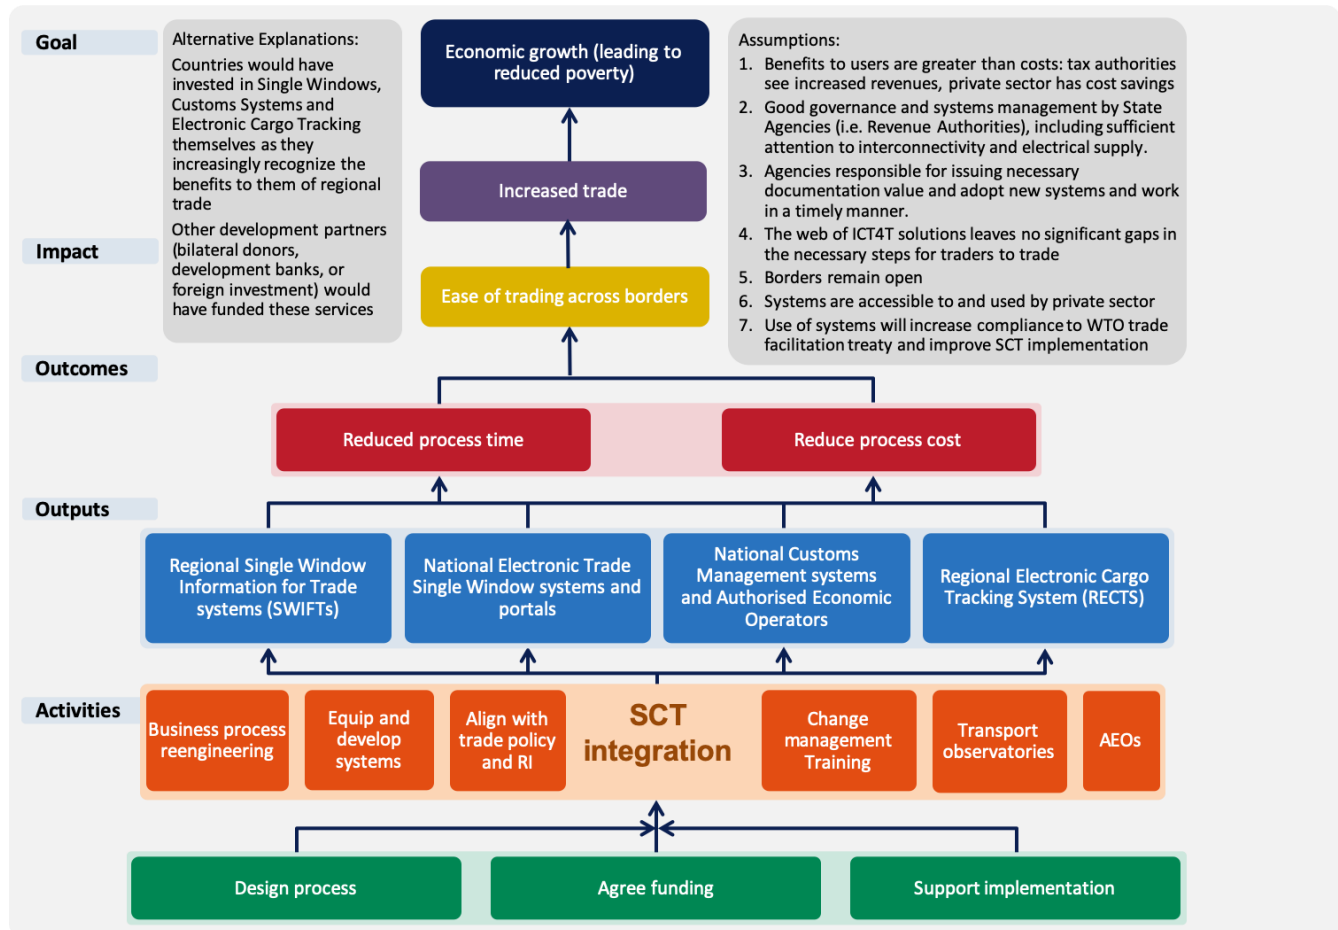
Goal

Alternative Explanations:
Countries would have invested in Single Windows, Customs Systems and Electronic Cargo Tracking themselves as they increasingly recognize the benefits to them of regional trade
Other development partners (bilateral donors, development banks, or foreign investment) would have funded these services

Economic growth (leading to reduced poverty)

Increased trade

Ease of trading across borders

Assumptions:
1. Benefits to users are greater than costs: tax authorities see increased revenues, private sector has cost savings
2. Good governance and systems management by State Agencies (i.e. Revenue Authorities), including sufficient attention to interconnectivity and electrical supply.
3. Agencies responsible for issuing necessary documentation value and adopt new systems and work in a timely manner.
4. The web of ICT4T solutions leaves no significant gaps in the necessary steps for traders to trade
5. Borders remain open
6. Systems are accessible to and used by private sector
7. Use of systems will increase compliance to WTO trade facilitation treaty and improve SCT implementation

Impact

Outcomes

Reduced process time

Reduce process cost

Outputs

Regional Single Window Information for Trade systems (SWIFTs)

National Electronic Trade Single Window systems and portals

National Customs Management systems and Authorised Economic Operators

Regional Electronic Cargo Tracking System (RECTS)

Activities

Business process reengineering

Equip and develop systems

Align with trade policy and RI

SCT integration

Change management Training

Transport observatories

AEOs

Design process

Agree funding

Support implementation